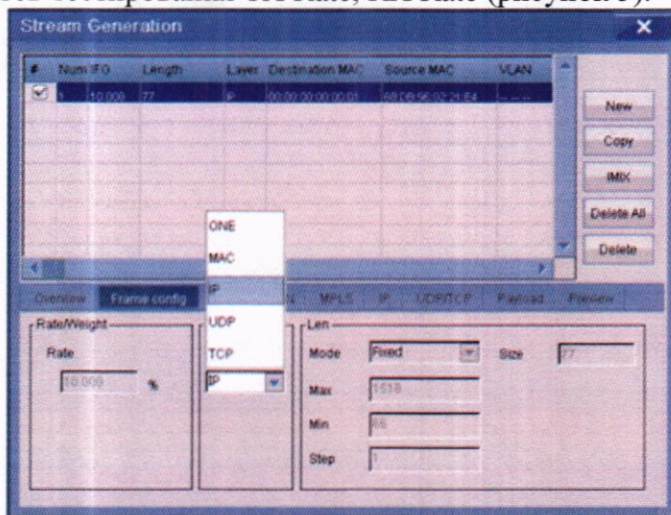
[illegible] (рисунок 3).

Stream Generation

| # | Num/IFG | Length | Layer | Destination MAC | Source MAC | VLAN |
|---|---|---|---|---|---|---|
| 1 | 10.000 | 77 | IP | 00:00:00:00:00:01 | 68:DB:96:02:21:E4 | -- -- -- |

New
Copy
IMIX
Delete All
Delete

ONE
MAC
IP
UDP
TCP

Overview Frame config N MPLS IP UDP/TCP Payload Preview

Rate/Weight
Rate
10.000 %

IP

Len
Mode Fixed
Size 77
Max 1518
Min 66
Step 1